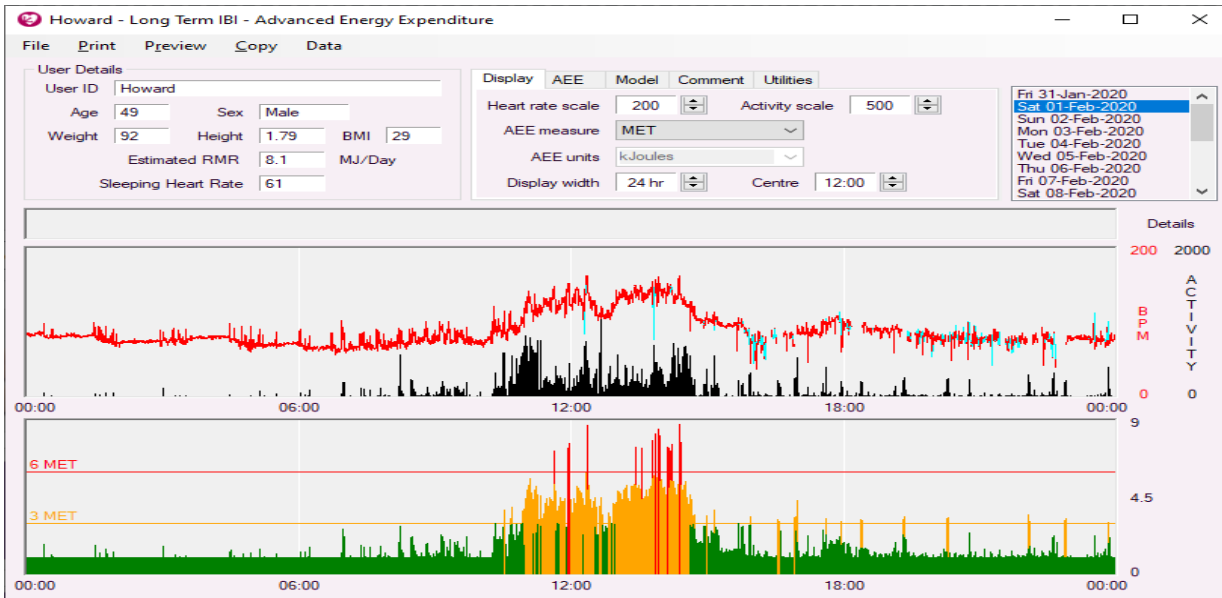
Howard - Long Term IBI - Advanced Energy Expenditure

File Print Preview Copy Data

User Details
User ID Howard
Age 49 Sex Male
Weight 92 Height 1.79 BMI 29
Estimated RMR 8.1 MJ/Day
Sleeping Heart Rate 61

Display AEE Model Comment Utilities
Heart rate scale 200 Activity scale 500
AEE measure MET
AEE units kJoules
Display width 24 hr Centre 12:00

Fri 31-Jan-2020
Sat 01-Feb-2020
Sun 02-Feb-2020
Mon 03-Feb-2020
Tue 04-Feb-2020
Wed 05-Feb-2020
Thu 06-Feb-2020
Fri 07-Feb-2020
Sat 08-Feb-2020

Details

200 2000
BPM
ACTIVITY
0 0
00:00 06:00 12:00 18:00 00:00

6 MET
3 MET
9
4.5
0
00:00 06:00 12:00 18:00 00:00